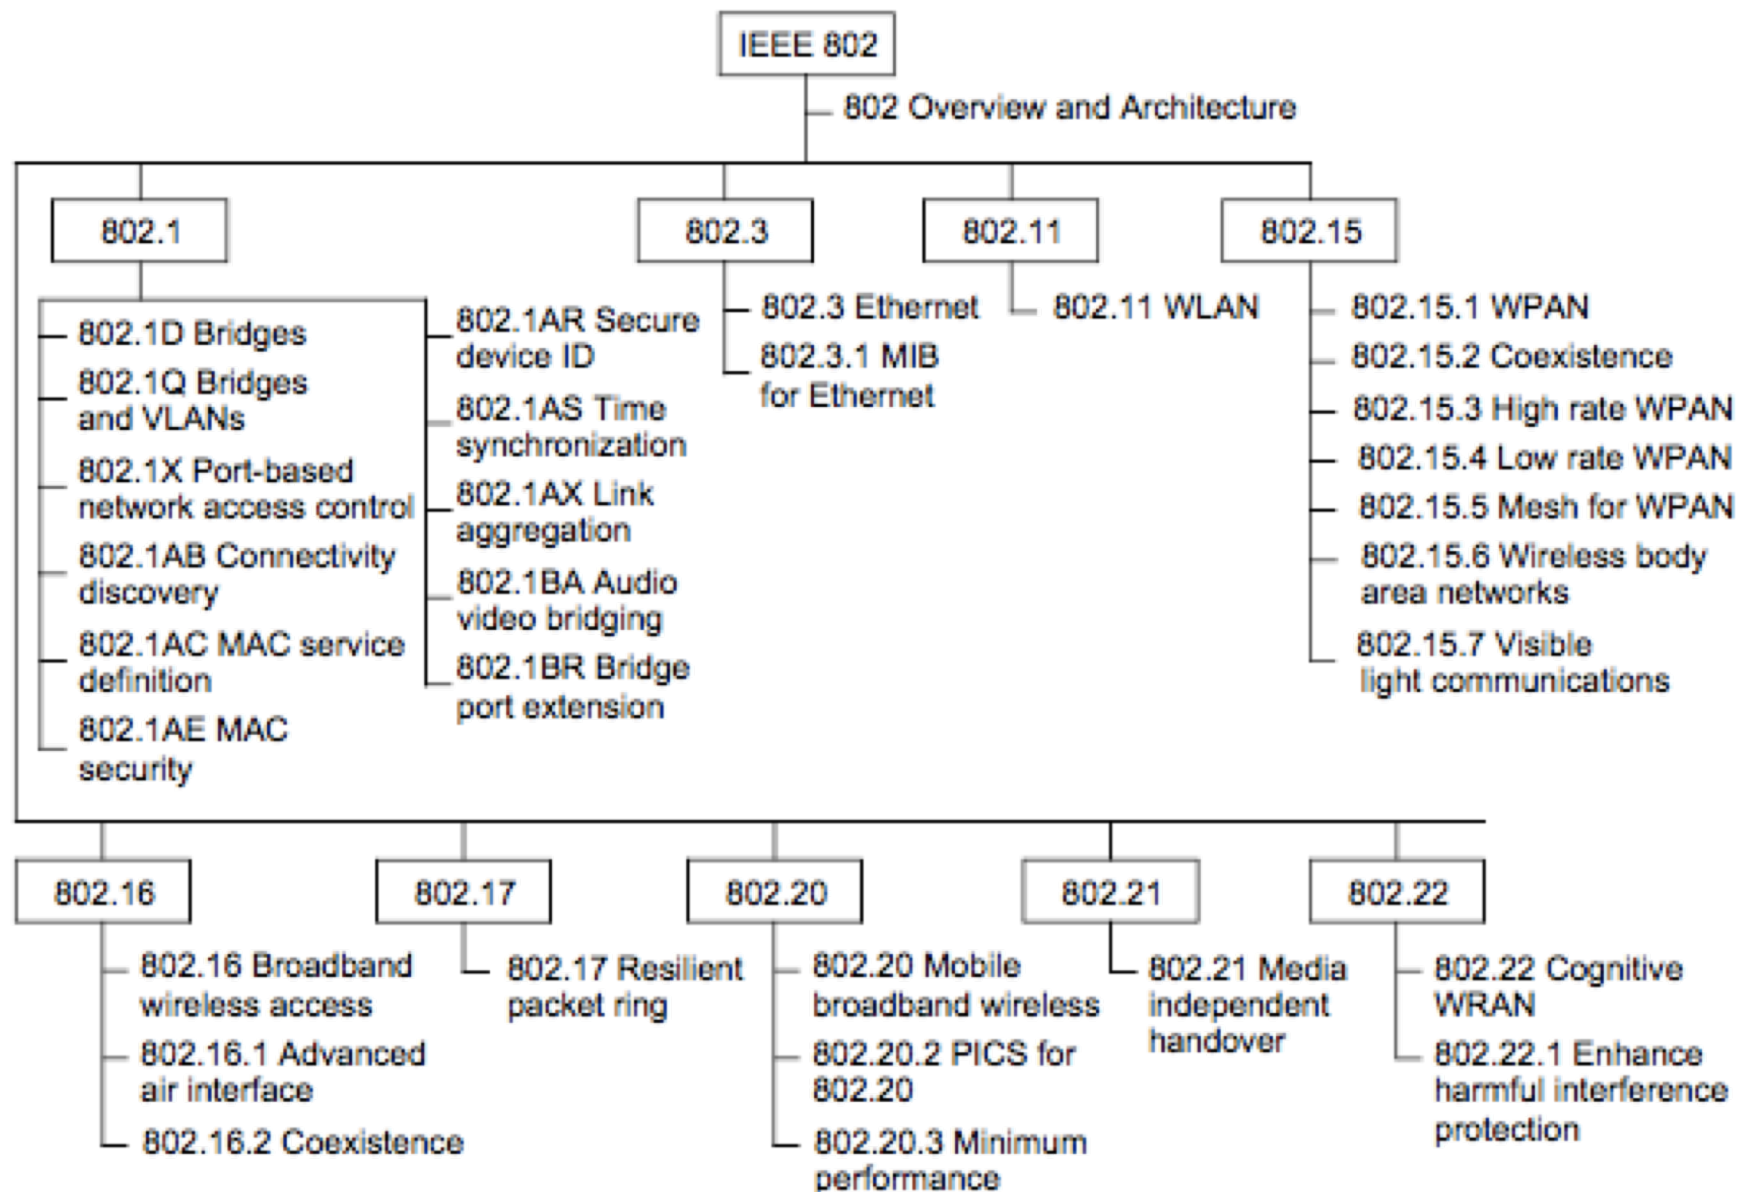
IEEE 802

802 Overview and Architecture

802.1

802.1D Bridges

802.1Q Bridges and VLANs

802.1X Port-based network access control

802.1AB Connectivity discovery

802.1AC MAC service definition

802.1AE MAC security

802.1AR Secure device ID

802.1AS Time synchronization

802.1AX Link aggregation

802.1BA Audio video bridging

802.1BR Bridge port extension

802.3

802.3 Ethernet

802.3.1 MIB for Ethernet

802.11

802.11 WLAN

802.15

802.15.1 WPAN

802.15.2 Coexistence

802.15.3 High rate WPAN

802.15.4 Low rate WPAN

802.15.5 Mesh for WPAN

802.15.6 Wireless body area networks

802.15.7 Visible light communications

802.16

802.16 Broadband wireless access

802.16.1 Advanced air interface

802.16.2 Coexistence

802.17

802.17 Resilient packet ring

802.20

802.20 Mobile broadband wireless

802.20.2 PICS for 802.20

802.20.3 Minimum performance

802.21

802.21 Media independent handover

802.22

802.22 Cognitive WRAN

802.22.1 Enhance harmful interference protection